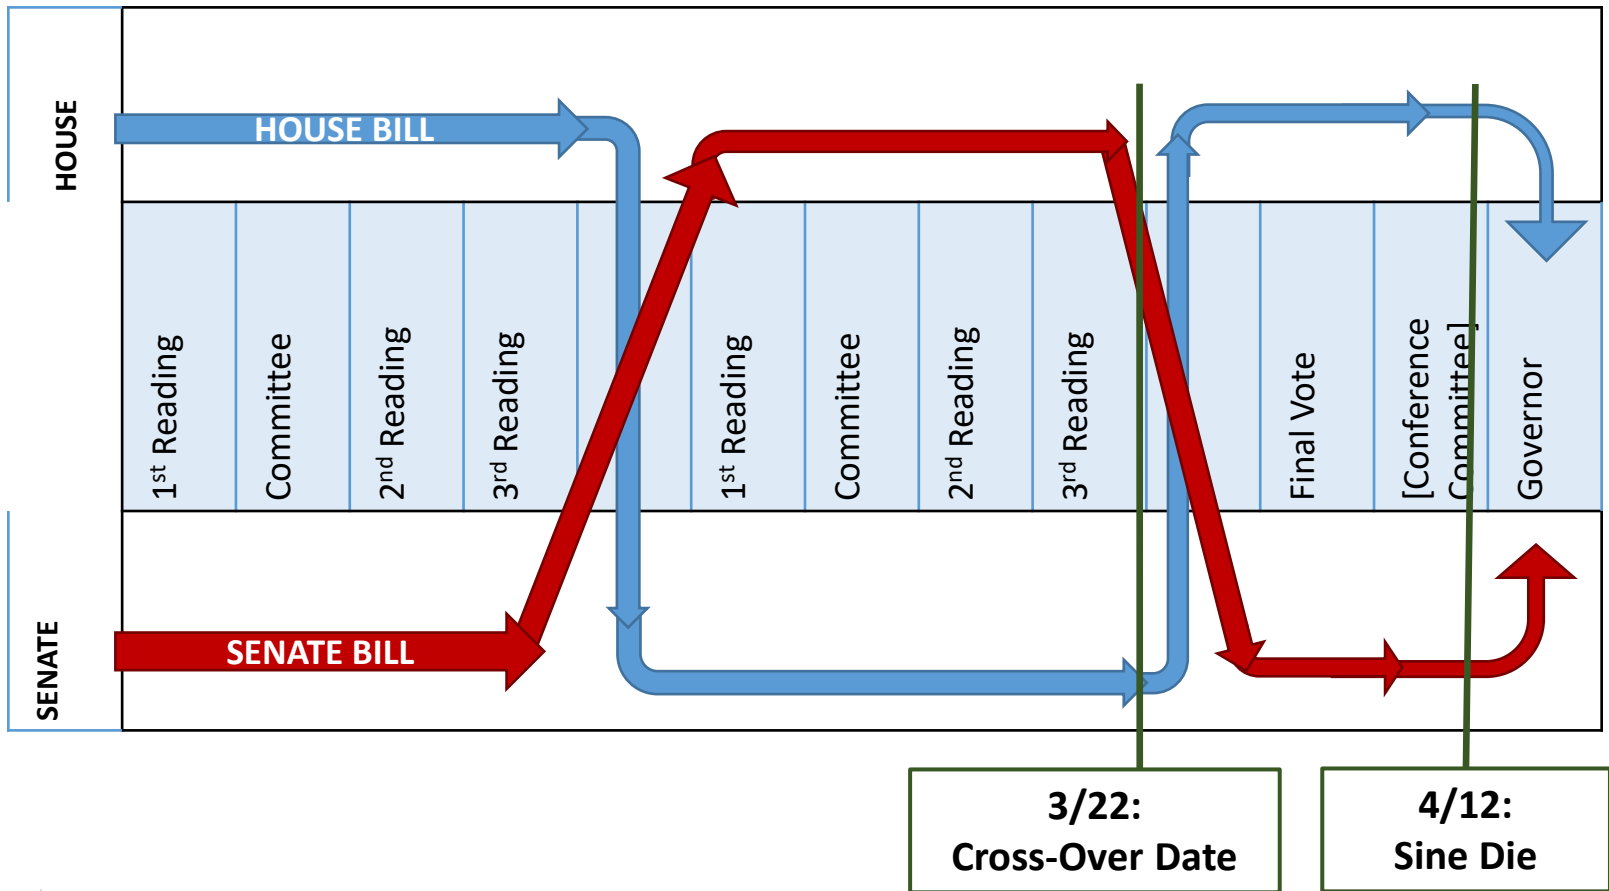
HOUSE

HOUSE BILL

$1^{st}$ Reading

Committee

$2^{nd}$ Reading

$3^{rd}$ Reading

$1^{st}$ Reading

Committee

$2^{nd}$ Reading

$3^{rd}$ Reading

Final Vote

[Conference Committee]

Governor

SENATE

SENATE BILL

3/22:
Cross-Over Date

4/12:
Sine Die